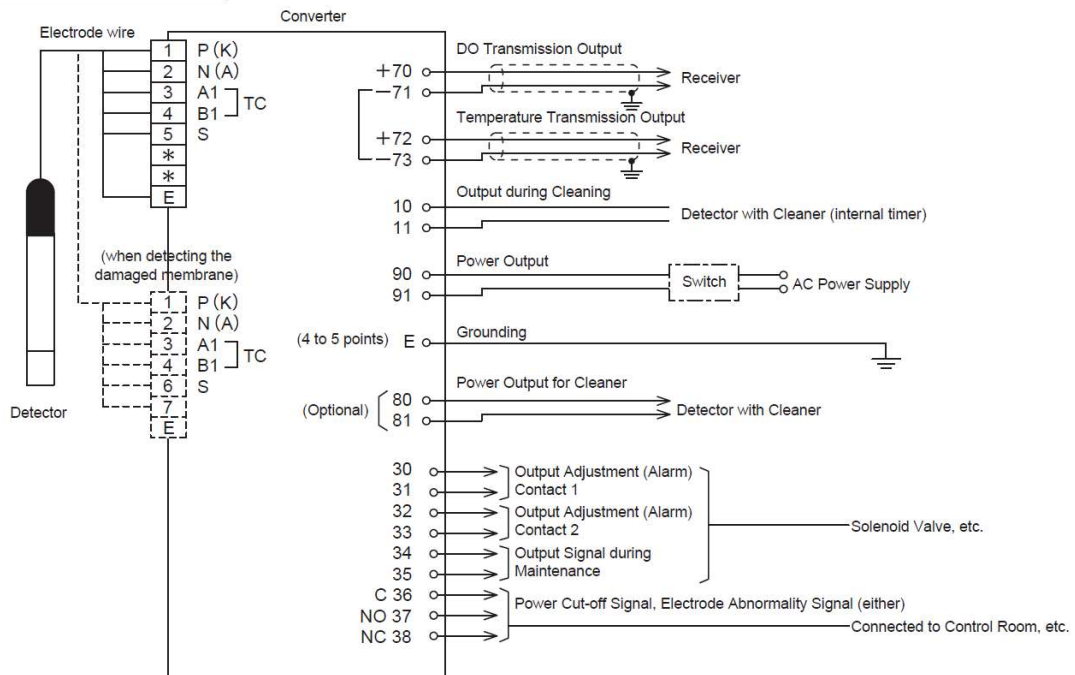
Converter

Electrode wire

1 P (K)
2 N (A)
3 A1
4 B1
TC
5 S
*
*
E

(when detecting the damaged membrane)

1 P (K)
2 N (A)
3 A1
4 B1
TC
6 S
7
E

Detector

DO Transmission Output
+70
−71
Receiver

Temperature Transmission Output
+72
−73
Receiver

Output during Cleaning
10
11
Detector with Cleaner (internal timer)

Power Output
90
91
Switch
AC Power Supply

Grounding
(4 to 5 points) E

Power Output for Cleaner
(Optional) 80
81
Detector with Cleaner

30
31
Output Adjustment (Alarm) Contact 1
32
33
Output Adjustment (Alarm) Contact 2
34
35
Output Signal during Maintenance
Solenoid Valve, etc.

C 36
NO 37
NC 38
Power Cut-off Signal, Electrode Abnormality Signal (either)
Connected to Control Room, etc.